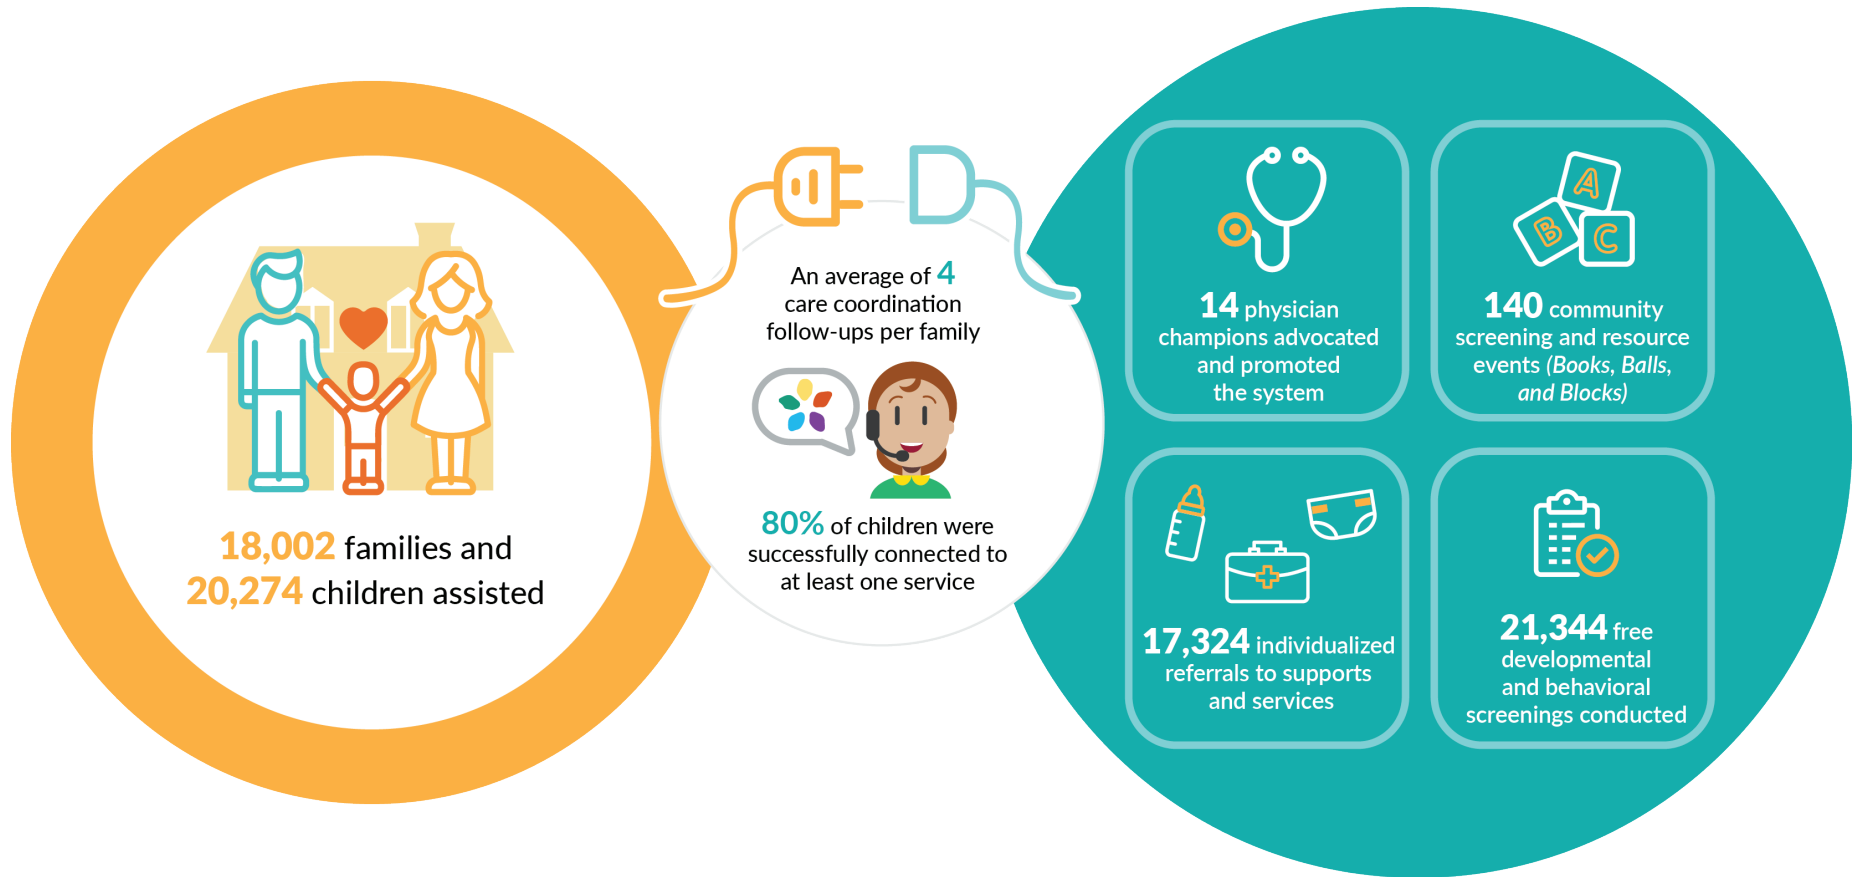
18,002 families and 20,274 children assisted

An average of 4 care coordination follow-ups per family

80% of children were successfully connected to at least one service

14 physician champions advocated and promoted the system

140 community screening and resource events (Books, Balls, and Blocks)

17,324 individualized referrals to supports and services

21,344 free developmental and behavioral screenings conducted